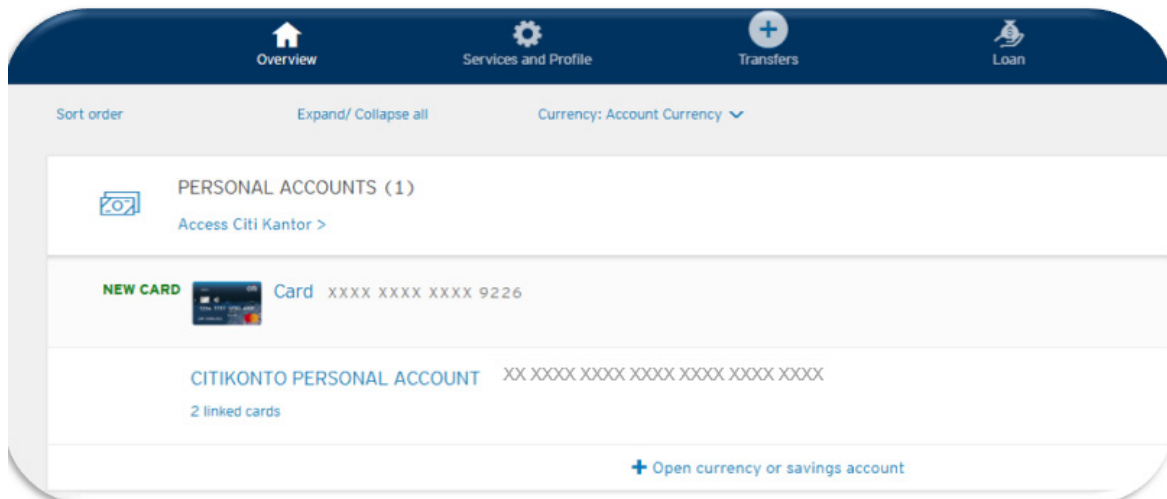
Overview
Services and Profile
Transfers
Loan

Sort order
Expand/ Collapse all
Currency: Account Currency

PERSONAL ACCOUNTS (1)
Access Citi Kantor >

NEW CARD
Card XXXX XXXX XXXX 9226

CITIKONTO PERSONAL ACCOUNT XX XXXX XXXX XXXX XXXX XXXX XXXX
2 linked cards

+ Open currency or savings account